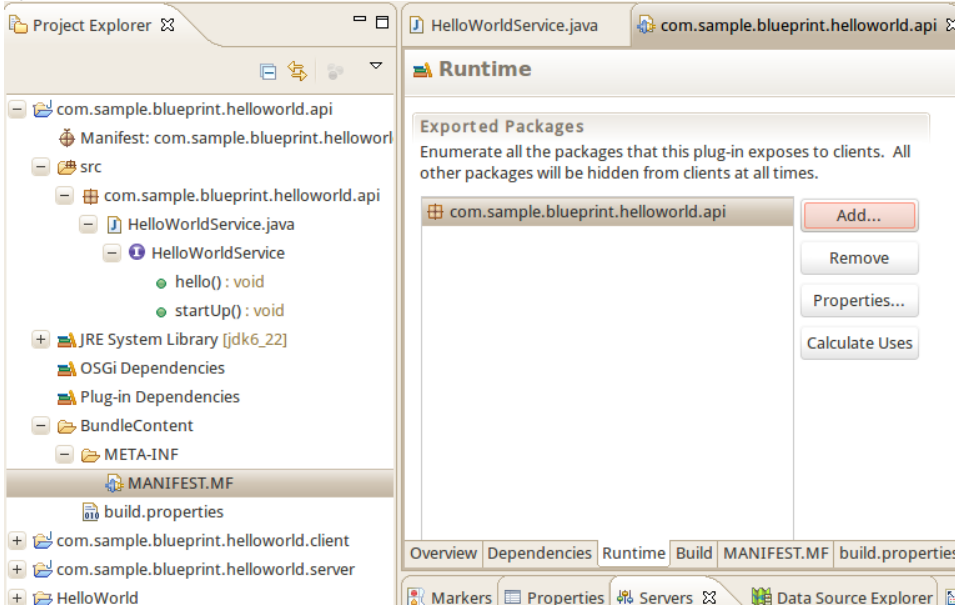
Project Explorer

com.sample.blueprint.helloworld.api
Manifest: com.sample.blueprint.helloworl
src
com.sample.blueprint.helloworld.api
HelloWorldService.java
HelloWorldService
hello() : void
startUp() : void
JRE System Library [jdk6_22]
OSGi Dependencies
Plug-in Dependencies
BundleContent
META-INF
MANIFEST.MF
build.properties
com.sample.blueprint.helloworld.client
com.sample.blueprint.helloworld.server
HelloWorld

HelloWorldService.java
com.sample.blueprint.helloworld.api

Runtime

Exported Packages
Enumerate all the packages that this plug-in exposes to clients. All other packages will be hidden from clients at all times.

com.sample.blueprint.helloworld.api

Add...
Remove
Properties...
Calculate Uses

Overview | Dependencies | Runtime | Build | MANIFEST.MF | build.properties

Markers | Properties | Servers | Data Source Explorer